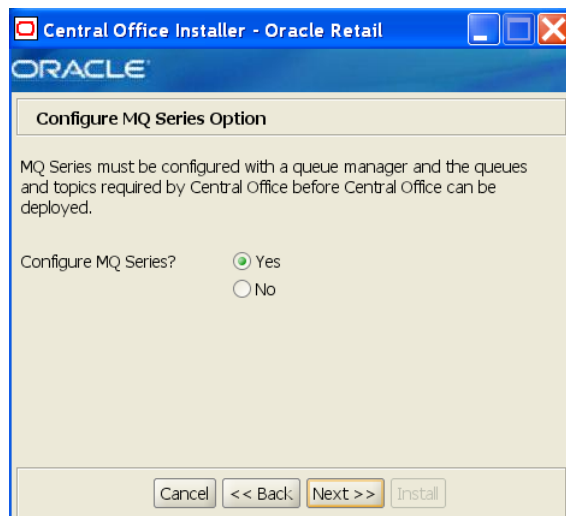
Central Office Installer - Oracle Retail

ORACLE

Configure MQ Series Option

MQ Series must be configured with a queue manager and the queues and topics required by Central Office before Central Office can be deployed.

Configure MQ Series?

Yes

No

Cancel

<< Back

Next >>

Install